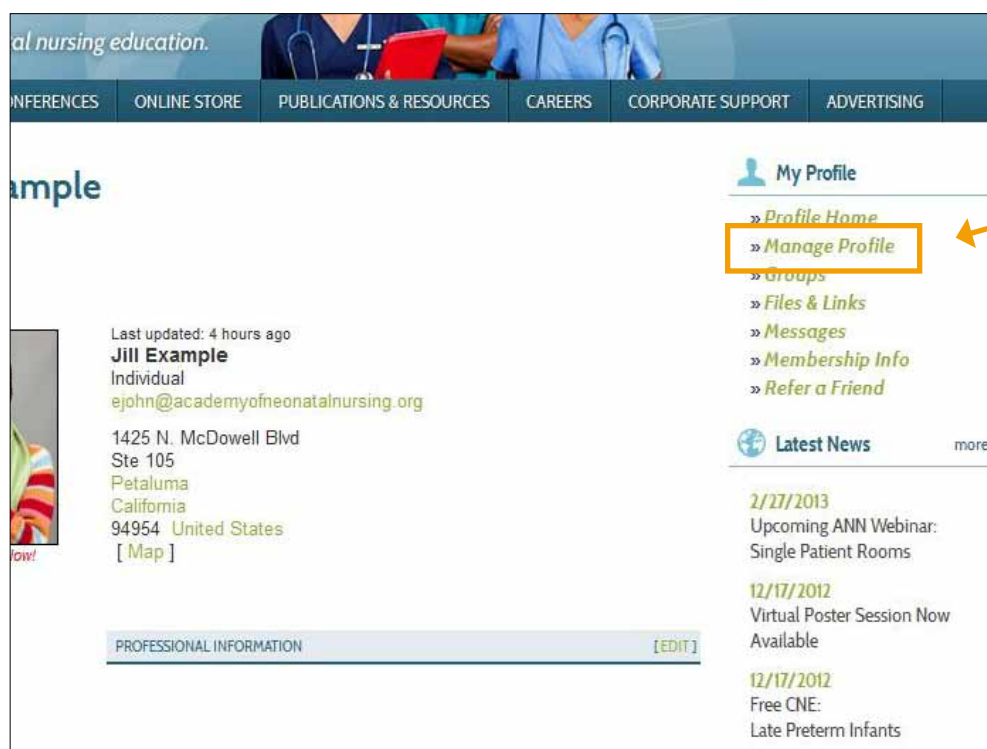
al nursing education.

NFERENCES | ONLINE STORE | PUBLICATIONS & RESOURCES | CAREERS | CORPORATE SUPPORT | ADVERTISING

ample

Last updated: 4 hours ago
Jill Example
Individual
ejohn@academyofneonatalnursing.org

1425 N. McDowell Blvd
Ste 105
Petaluma
California
94954 United States
[ Map ]

low!

PROFESSIONAL INFORMATION [EDIT]

My Profile

» Profile Home
» Manage Profile
» Groups
» Files & Links
» Messages
» Membership Info
» Refer a Friend

Latest News more

2/27/2013
Upcoming ANN Webinar: Single Patient Rooms

12/17/2012
Virtual Poster Session Now Available

12/17/2012
Free CNE:
Late Preterm Infants